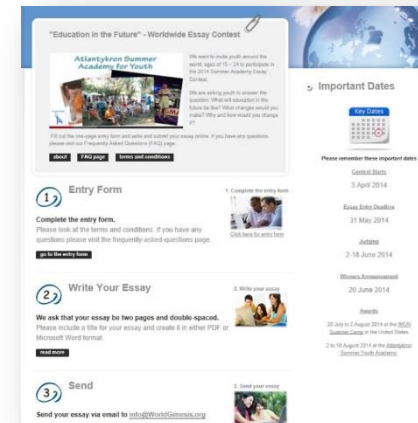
"Education in the Future" - Worldwide Essay Contest

Atlantykron Summer Academy for Youth

We want to invite youth around the world, ages of 15 – 24 to participate in the 2014 Summer Academy Essay Contest.

We are asking youth to answer the question: What will education in the future be like? What changes would you make? Why and how would you change it?

Fill out the one-page entry form and write and submit your essay online. If you have any questions please visit our Frequently Asked Questions (FAQ) page.

about FAQ page terms and conditions

1 Entry Form

Complete the entry form.
Please look at the terms and conditions. If you have any questions please visit the frequently-asked-questions page.

go to the entry form

1. Complete the entry form

Click here for entry form

2 Write Your Essay

We ask that your essay be two pages and double-spaced.
Please include a title for your essay and create it in either PDF or Microsoft Word format.

read more

2. Write your essay

3 Send

Send your essay via email to info@WorldGenesis.org

3. Send your essay

Important Dates

Key Dates

Please remember these important dates

Contest Starts
3 April 2014

Essay Entry Deadline
31 May 2014

Judging
2-18 June 2014

Winners Announcement
20 June 2014

Awards
20 July to 2 August 2014 at the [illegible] Summer Camp in the United States

2 to 16 August 2014 at the Atlantykron Summer Youth Academy